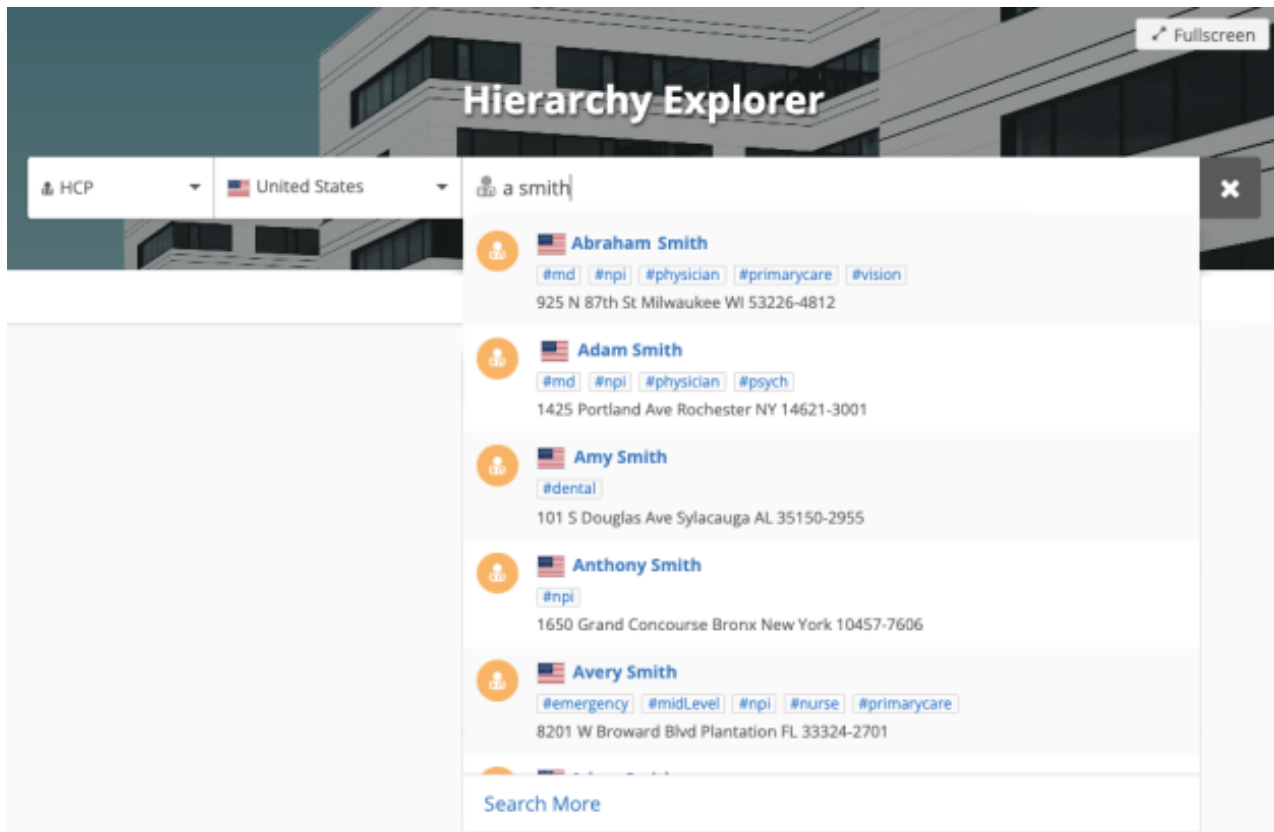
Fullscreen

Hierarchy Explorer

HCP

United States

a smith

Abraham Smith
#md #npi #physician #primarycare #vision
925 N 87th St Milwaukee WI 53226-4812

Adam Smith
#md #npi #physician #psych
1425 Portland Ave Rochester NY 14621-3001

Amy Smith
#dental
101 S Douglas Ave Sylacauga AL 35150-2955

Anthony Smith
#npi
1650 Grand Concourse Bronx New York 10457-7606

Avery Smith
#emergency #midLevel #npi #nurse #primarycare
8201 W Broward Blvd Plantation FL 33324-2701

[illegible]

Search More